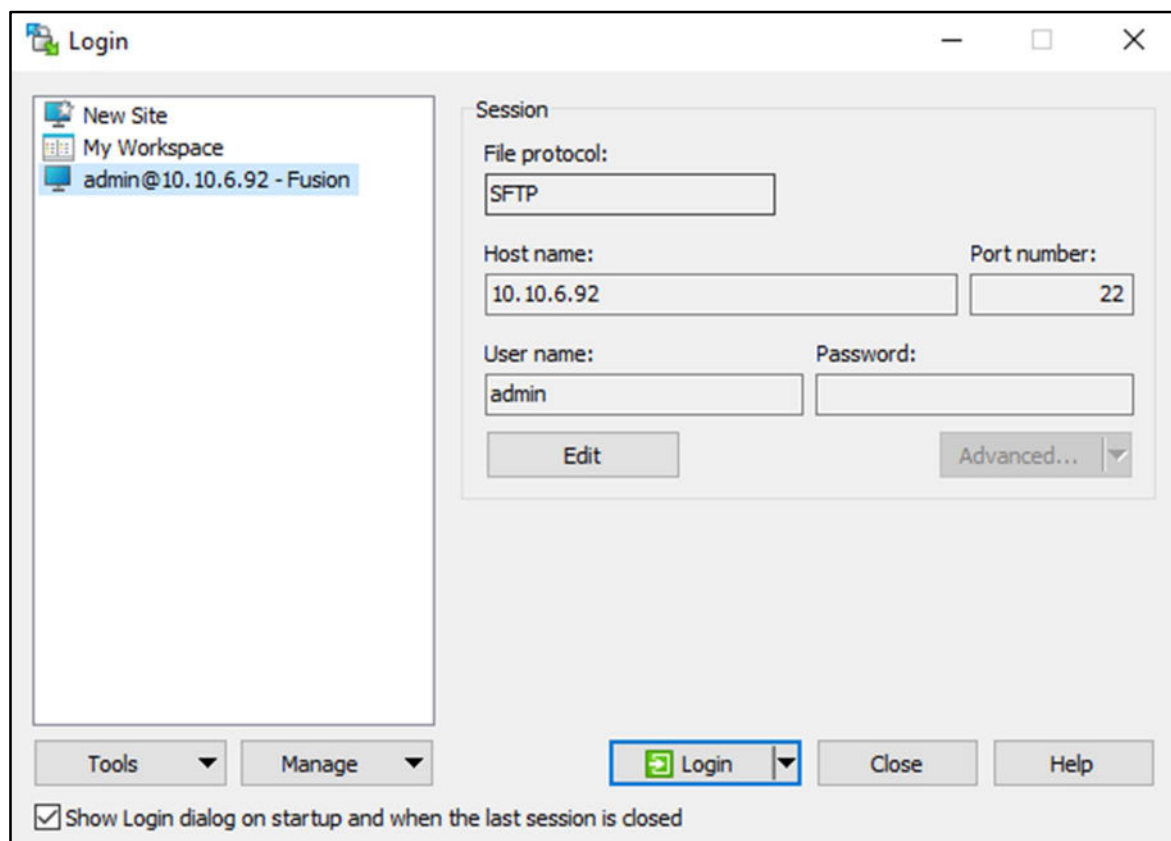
Login

New Site
My Workspace
admin@10.10.6.92 - Fusion

Session
File protocol:
SFTP
Host name:
10.10.6.92
Port number:
22
User name:
admin
Password:
Edit
Advanced...

Tools
Manage
Login
Close
Help

Show Login dialog on startup and when the last session is closed